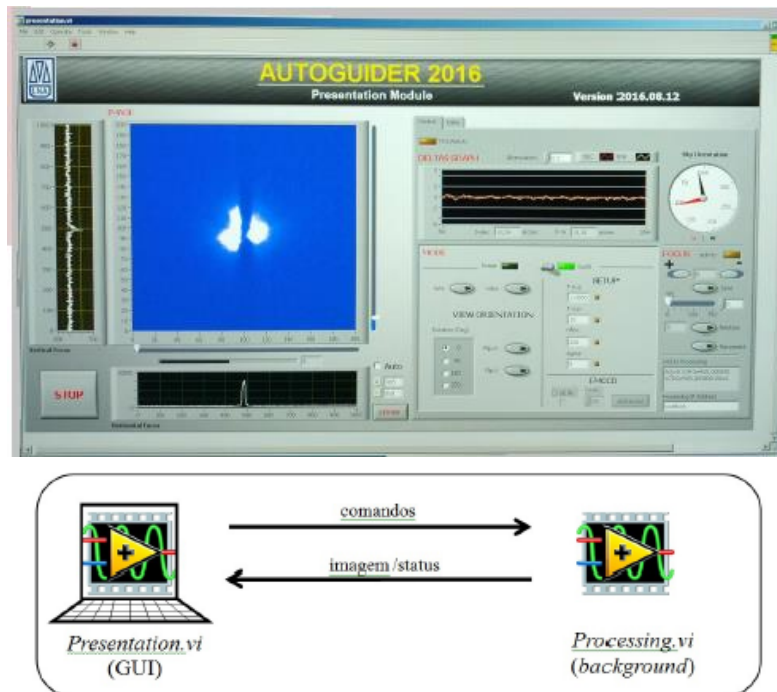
presentation.vi

AUTOGUIDER 2016
Presentation Module
Version 2016.08.12

Vertical Focus

Horizontal Focus

STOP

Auto

ZOOM

DELTAS GRAPH

Sky Orientation

MODE

VIEW ORIENTATION

SETUP

EMCCD

FOCUS

comandos

imagem /status

*Presentation.vi*
(GUI)

*Processing.vi*
(*background*)